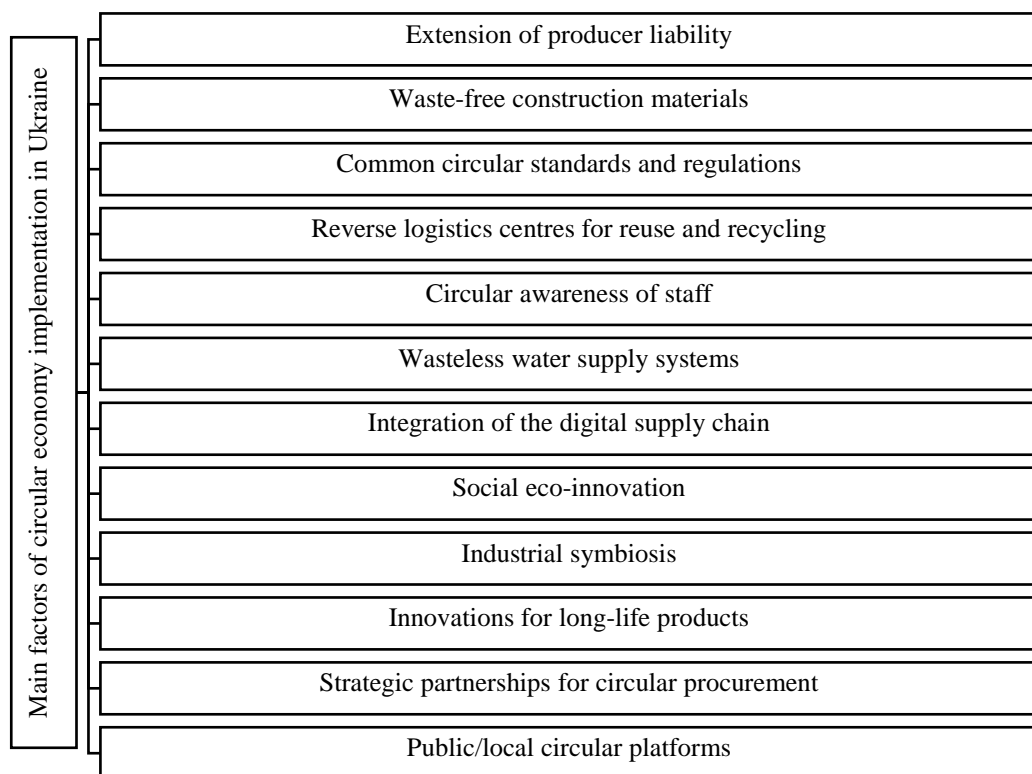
Main factors of circular economy implementation in Ukraine

Extension of producer liability

Waste-free construction materials

Common circular standards and regulations

Reverse logistics centres for reuse and recycling

Circular awareness of staff

Wasteless water supply systems

Integration of the digital supply chain

Social eco-innovation

Industrial symbiosis

Innovations for long-life products

Strategic partnerships for circular procurement

Public/local circular platforms